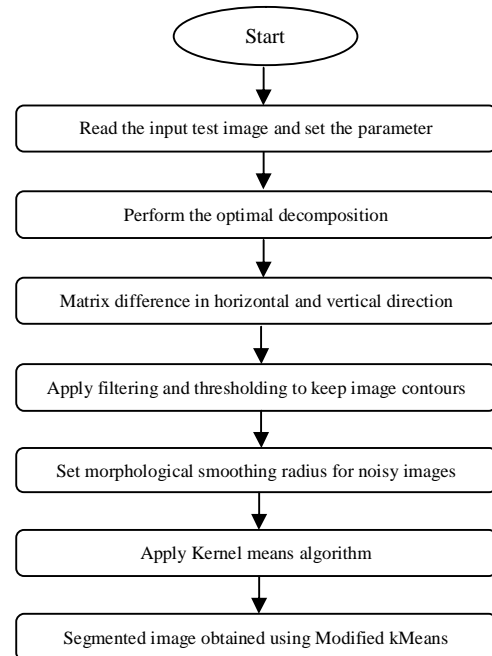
Start

Read the input test image and set the parameter

Perform the optimal decomposition

Matrix difference in horizontal and vertical direction

Apply filtering and thresholding to keep image contours

Set morphological smoothing radius for noisy images

Apply Kernel means algorithm

Segmented image obtained using Modified kMeans